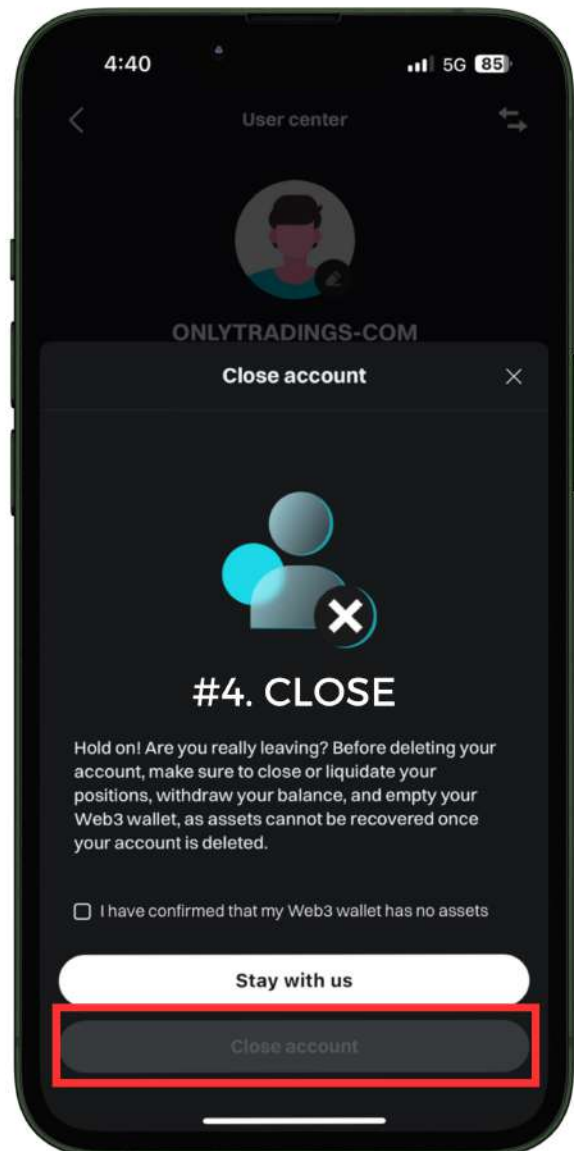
4:40

5G 85

User center

ONLYTRADINGS-COM

Close account

#4. CLOSE

Hold on! Are you really leaving? Before deleting your account, make sure to close or liquidate your positions, withdraw your balance, and empty your Web3 wallet, as assets cannot be recovered once your account is deleted.

I have confirmed that my Web3 wallet has no assets

Stay with us

Close account